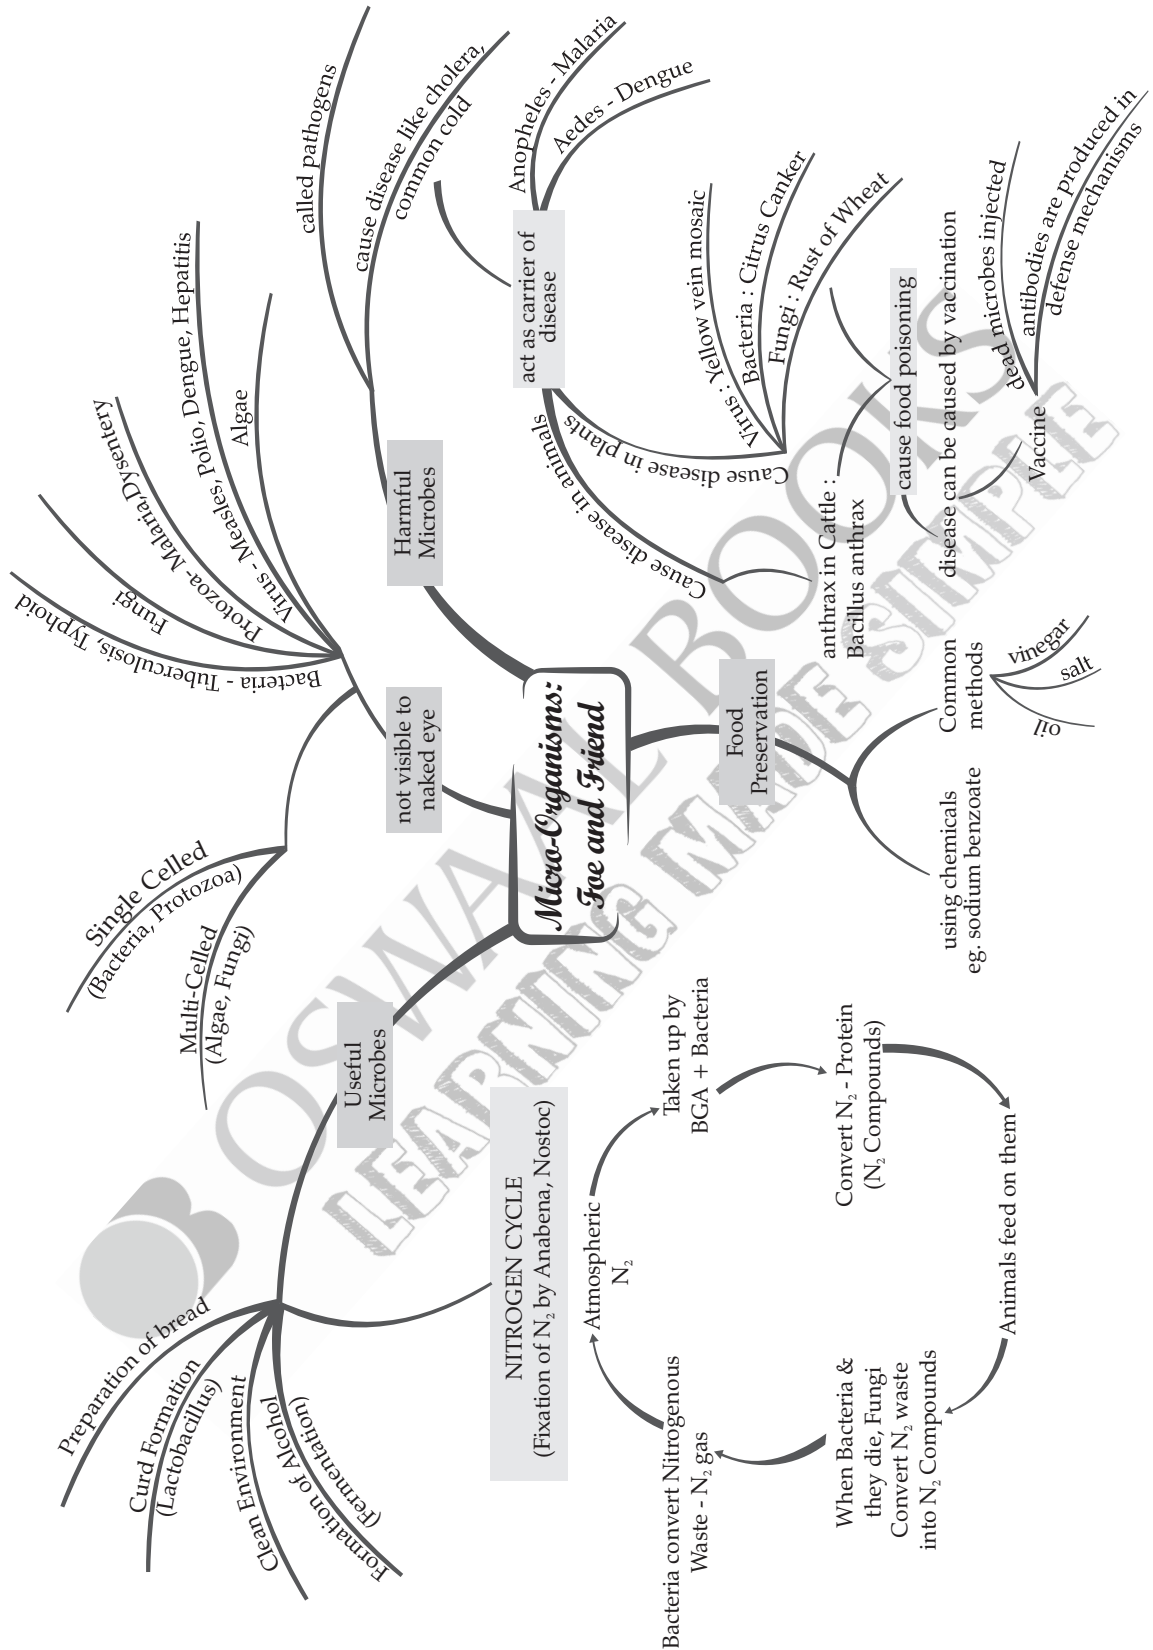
Micro-Organisms: Foe and Friend

not visible to naked eye

Single Celled (Bacteria, Protozoa)
Multi-Celled (Algae, Fungi)

Bacteria - Tuberculosis, Typhoid
Fungi
Protozoa - Malaria, Dysentery
Virus - Measles, Polio, Dengue, Hepatitis
Algae

Harmful Microbes

called pathogens
cause disease like cholera, common cold

act as carrier of disease
Anopheles - Malaria
Aedes - Dengue

Cause disease in plants
Virus : Yellow vein mosaic
Bacteria : Citrus Canker
Fungi : Rust of Wheat

Cause disease in animals
anthrax in Cattle : Bacillus anthrax

cause food poisoning

disease can be caused by vaccination
Vaccine
dead microbes injected
antibodies are produced in defense mechanisms

Food Preservation
Common methods
vinegar
salt
oil
using chemicals eg. sodium benzoate

Useful Microbes
Preparation of bread
Curd Formation (Lactobacillus)
Clean Environment
Formation of Alcohol (Fermentation)

NITROGEN CYCLE (Fixation of $N_2$ by Anabena, Nostoc)

Atmospheric $N_2$
Taken up by BGA + Bacteria
Convert $N_2$ - Protein ($N_2$ Compounds)
Animals feed on them
When Bacteria & they die, Fungi Convert $N_2$ waste into $N_2$ Compounds
Bacteria convert Nitrogenous Waste - $N_2$ gas

OSWAAL BOOKS
LEARNING MADE SIMPLE